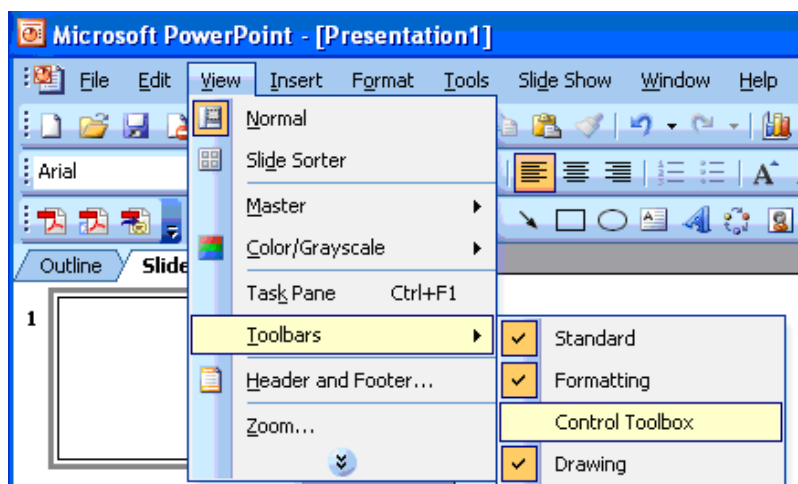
Microsoft PowerPoint - [Presentation1]

File Edit View Insert Format Tools Slide Show Window Help

Arial

Outline Slide

1

Normal
Slide Sorter
Master
Color/Grayscale
Task Pane Ctrl+F1
Toolbars
Header and Footer...
Zoom...

Standard
Formatting
Control Toolbox
Drawing